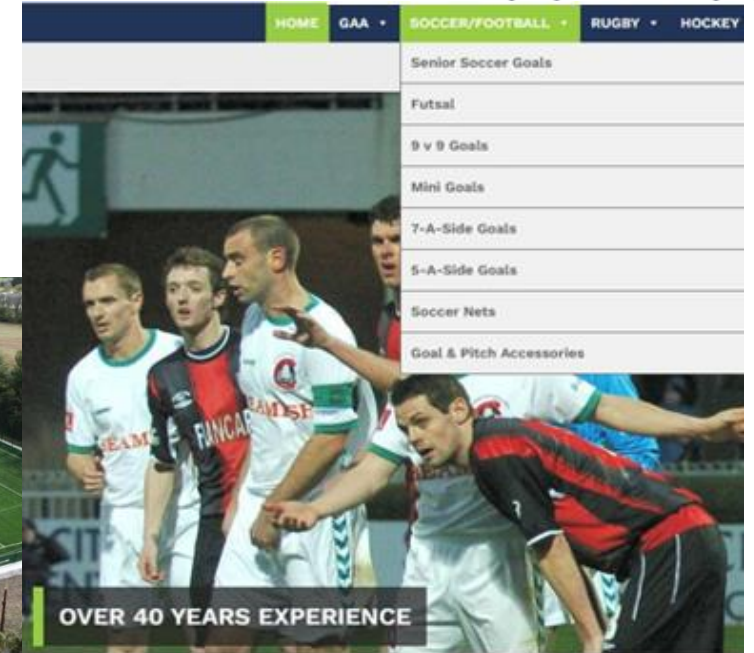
HOME GAA • SOCCER/FOOTBALL • RUGBY • HOCKEY

Senior Soccer Goals
Futsal
9 v 9 Goals
Mini Goals
7-A-Side Goals
5-A-Side Goals
Soccer Nets
Goal & Pitch Accessories

SEAMS
FINCAR
SEAMSE

OVER 40 YEARS EXPERIENCE